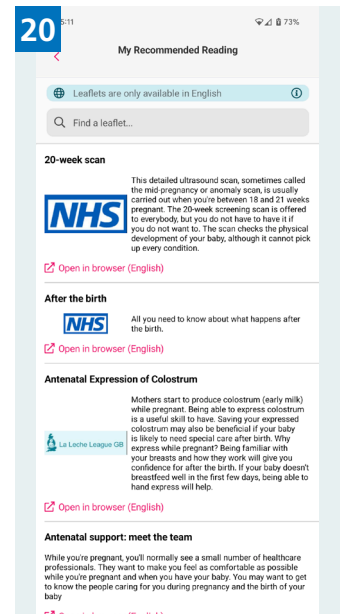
20

5:11

73%

My Recommended Reading

Leaflets are only available in English

Find a leaflet...

20-week scan

NHS

This detailed ultrasound scan, sometimes called the mid-pregnancy or anomaly scan, is usually carried out when you're between 18 and 21 weeks pregnant. The 20-week screening scan is offered to everybody, but you do not have to have it if you do not want to. The scan checks the physical development of your baby, although it cannot pick up every condition.

Open in browser (English)

After the birth

NHS

All you need to know about what happens after the birth.

Open in browser (English)

Antenatal Expression of Colostrum

La Leche League GB

Mothers start to produce colostrum (early milk) while pregnant. Being able to express colostrum is a useful skill to have. Saving your expressed colostrum may also be beneficial if your baby is likely to need special care after birth. Why express while pregnant? Being familiar with your breasts and how they work will give you confidence for after the birth. If your baby doesn't breastfeed well in the first few days, being able to hand express will help.

Open in browser (English)

Antenatal support: meet the team

While you're pregnant, you'll normally see a small number of healthcare professionals. They want to make you feel as comfortable as possible while you're pregnant and when you have your baby. You may want to get to know the people caring for you during pregnancy and the birth of your baby

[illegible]